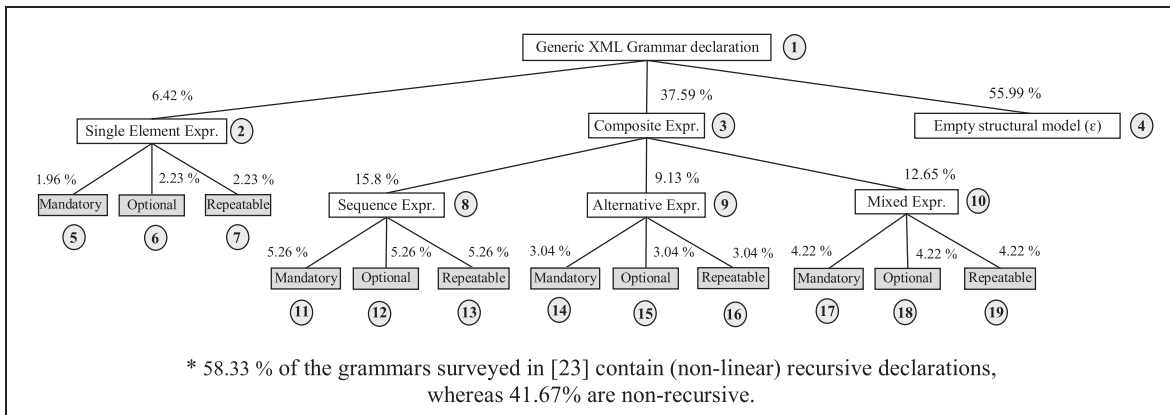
Generic XML Grammar declaration 1

6.42 %

37.59 %

55.99 %

Single Element Expr. 2

Composite Expr. 3

Empty structural model ($\varepsilon$) 4

1.96 %

2.23 %

2.23 %

Mandatory

Optional

Repeatable

5

6

7

15.8 %

9.13 %

12.65 %

Sequence Expr. 8

Alternative Expr. 9

Mixed Expr. 10

5.26 %

5.26 %

5.26 %

3.04 %

3.04 %

3.04 %

4.22 %

4.22 %

4.22 %

Mandatory

Optional

Repeatable

Mandatory

Optional

Repeatable

Mandatory

Optional

Repeatable

11

12

13

14

15

16

17

18

19

* 58.33 % of the grammars surveyed in [23] contain (non-linear) recursive declarations, whereas 41.67% are non-recursive.